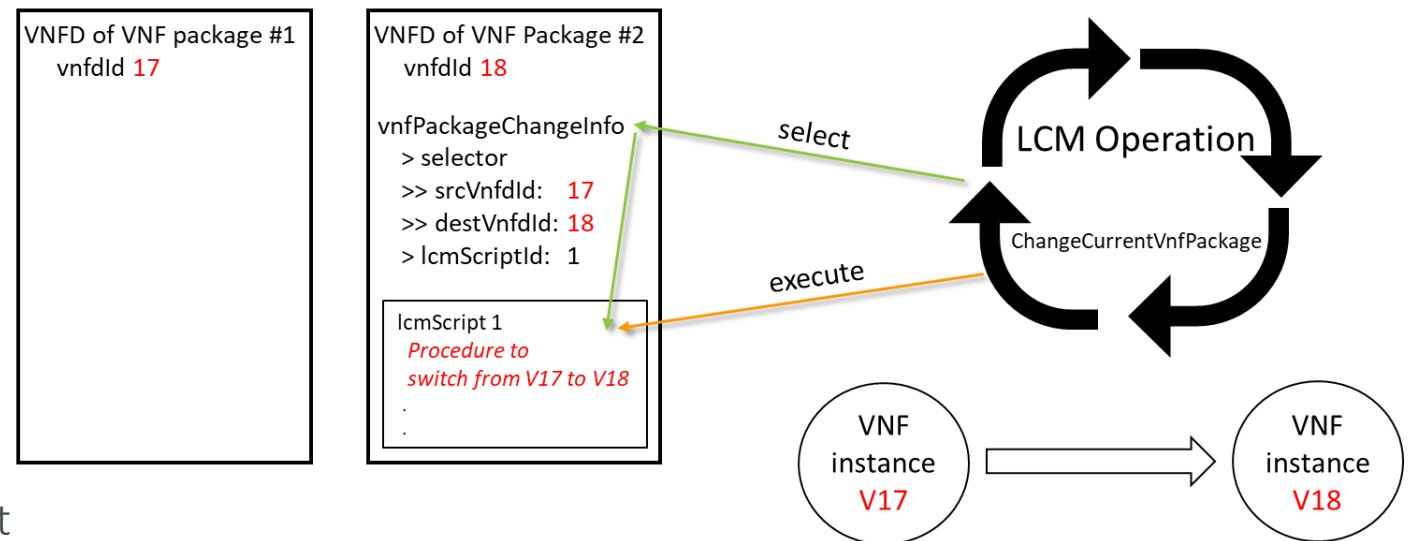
VNFD of VNF package #1
vnfdId 17

VNFD of VNF Package #2
vnfdId 18

vnfPackageChangeInfo
> selector
>> srcVnfdId: 17
>> destVnfdId: 18
> lcmScriptId: 1

lcmScript 1
Procedure to switch from V17 to V18
.
.

select

execute

LCM Operation

ChangeCurrentVnfPackage

VNF instance V17

VNF instance V18

t